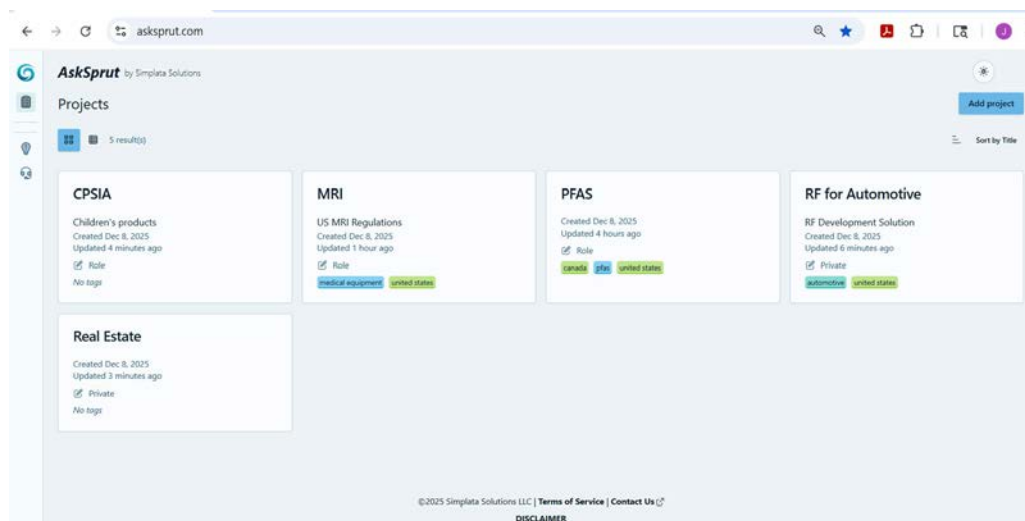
asksprut.com

J

AskSprut by Simplata Solutions

Projects

Add project

5 result(s)

Sort by Title

CPSIA

Children's products
Created Dec 8, 2025
Updated 4 minutes ago
Role
No tags

MRI

US MRI Regulations
Created Dec 8, 2025
Updated 1 hour ago
Role
medical equipment united states

PFAS

Created Dec 8, 2025
Updated 4 hours ago
Role
canada pfas united states

RF for Automotive

RF Development Solution
Created Dec 8, 2025
Updated 6 minutes ago
Private
automotive united states

Real Estate

Created Dec 8, 2025
Updated 3 minutes ago
Private
No tags

©2025 Simplata Solutions LLC | Terms of Service | Contact Us

DISCLAIMER